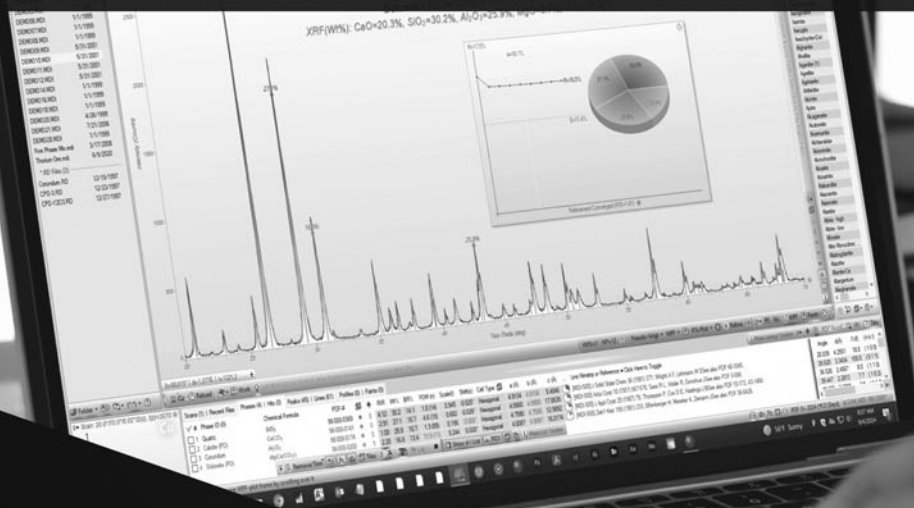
XRF(Wt%): CaO=20.3%, $SiO_2$=30.2%, $Al_2O_3$=25.9%, MgO=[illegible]

DEMO05.MDI 1/1/1999
DEMO06.MDI 1/1/1999
DEMO08.MDI 1/1/1999
DEMO09.MDI 8/31/2001
DEMO10.MDI 8/31/2001
DEMO11.MDI 8/31/2001
DEMO12.MDI 8/31/2001
DEMO14.MDI 1/1/1999
DEMO16.MDI 1/1/1999
DEMO18.MDI 4/26/1999
DEMO21.MDI 7/21/2006
DEMO25.MDI 1/1/1999
DEMO28.MDI 3/17/2008
Five Phase Mix.mdi 1/1/1999
Thorium Ore.mdi 6/9/2020

Corundum.RD 12/19/1997
CPD-3.RD 12/23/1997
CPD-1DCO.RD 12/27/1997

27.5%
16.0%
25.9%

Two-Theta (deg)

Phase ID (4)
Quartz
Calcite (PO)
Corundum
Dolomite (PO)

Chemical Formula
$SiO_2$
$CaCO_3$
$Al_2O_3$

Hexagonal
Hexagonal
Hexagonal
Hexagonal

Line Markers ◄ Reference ◄ Click Here to Toggle

Quartz
Calcite
Corundum
Dolomite

54°F Sunny